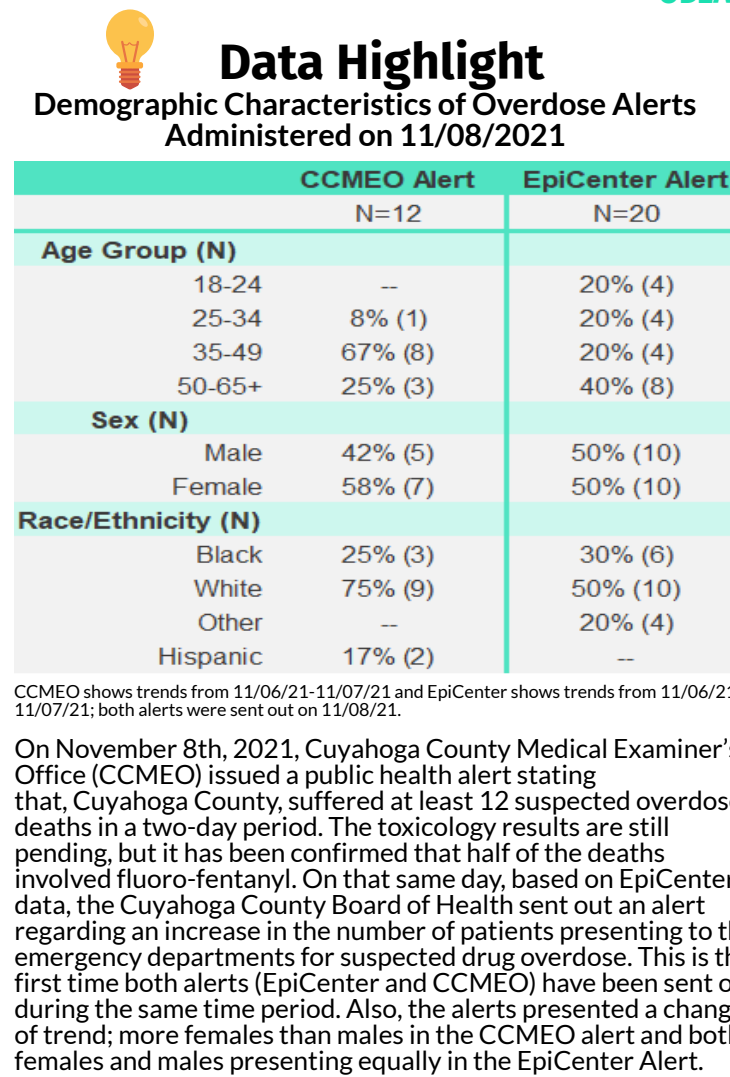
Data Highlight
Demographic Characteristics of Overdose Alerts Administered on 11/08/2021

| | CCMEO Alert | EpiCenter Alert |
|---|---|---|
| | N=12 | N=20 |
| Age Group (N) | | |
| 18-24 | -- | 20% (4) |
| 25-34 | 8% (1) | 20% (4) |
| 35-49 | 67% (8) | 20% (4) |
| 50-65+ | 25% (3) | 40% (8) |
| Sex (N) | | |
| Male | 42% (5) | 50% (10) |
| Female | 58% (7) | 50% (10) |
| Race/Ethnicity (N) | | |
| Black | 25% (3) | 30% (6) |
| White | 75% (9) | 50% (10) |
| Other | -- | 20% (4) |
| Hispanic | 17% (2) | -- |

CCMEO shows trends from 11/06/21-11/07/21 and EpiCenter shows trends from 11/06/21 11/07/21; both alerts were sent out on 11/08/21.

On November 8th, 2021, Cuyahoga County Medical Examiner's Office (CCMEO) issued a public health alert stating that, Cuyahoga County, suffered at least 12 suspected overdose deaths in a two-day period. The toxicology results are still pending, but it has been confirmed that half of the deaths involved fluoro-fentanyl. On that same day, based on EpiCenter data, the Cuyahoga County Board of Health sent out an alert regarding an increase in the number of patients presenting to th emergency departments for suspected drug overdose. This is th first time both alerts (EpiCenter and CCMEO) have been sent o during the same time period. Also, the alerts presented a chang of trend; more females than males in the CCMEO alert and both females and males presenting equally in the EpiCenter Alert.